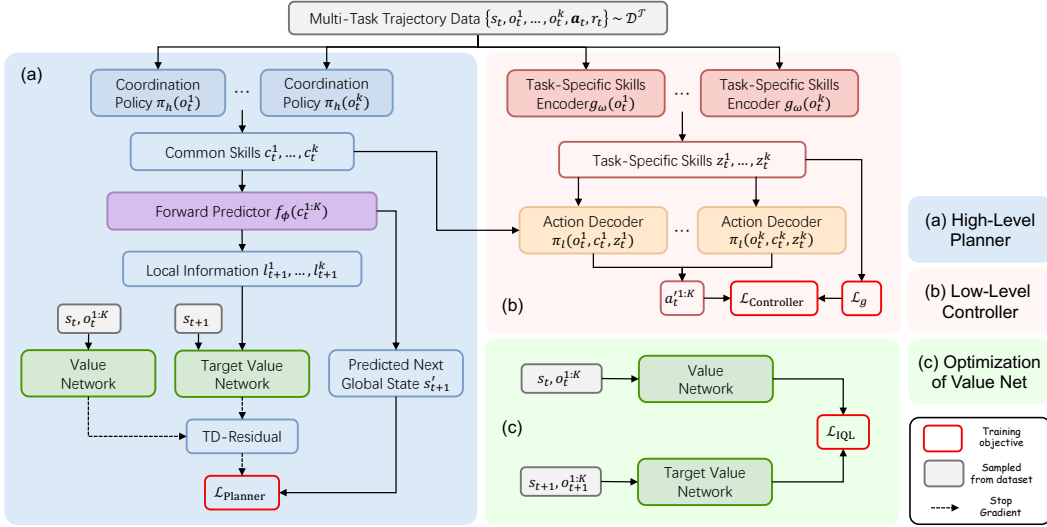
Multi-Task Trajectory Data $\{s_t, o_t^1, \dots, o_t^k, \boldsymbol{a}_t, r_t\} \sim \mathcal{D}^{\mathcal{T}}$

(a)

Coordination Policy $\pi_h(o_t^1)$

...

Coordination Policy $\pi_h(o_t^k)$

Common Skills $c_t^1, \dots, c_t^k$

Forward Predictor $f_\phi(c_t^{1:K})$

Local Information $l_{t+1}^1, \dots, l_{t+1}^k$

$s_t, o_t^{1:K}$

$s_{t+1}$

Value Network

Target Value Network

Predicted Next Global State $s_{t+1}'$

TD-Residual

$\mathcal{L}_{\text{Planner}}$

Task-Specific Skills Encoder$g_\omega(o_t^1)$

...

Task-Specific Skills Encoder $g_\omega(o_t^k)$

Task-Specific Skills $z_t^1, \dots, z_t^k$

Action Decoder $\pi_l(o_t^1, c_t^1, z_t^1)$

...

Action Decoder $\pi_l(o_t^k, c_t^k, z_t^k)$

$a_t'^{1:K}$

$\mathcal{L}_{\text{Controller}}$

$\mathcal{L}_g$

(b)

(a) High-Level Planner

(b) Low-Level Controller

(c) Optimization of Value Net

$s_t, o_t^{1:K}$

Value Network

$\mathcal{L}_{\text{IQL}}$

(c)

$s_{t+1}, o_{t+1}^{1:K}$

Target Value Network

Training objective

Sampled from dataset

Stop Gradient